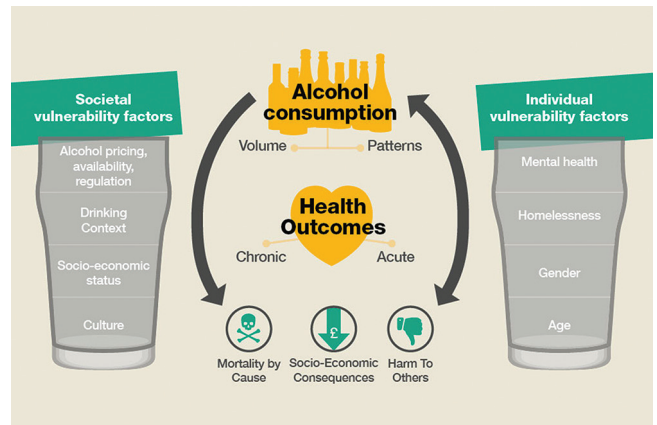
Societal vulnerability factors

Alcohol pricing, availability, regulation

Drinking Context

Socio-economic status

Culture

Alcohol consumption

Volume

Patterns

Health Outcomes

Chronic

Acute

Mortality by Cause

£

Socio-Economic Consequences

Harm To Others

Individual vulnerability factors

Mental health

Homelessness

Gender

Age